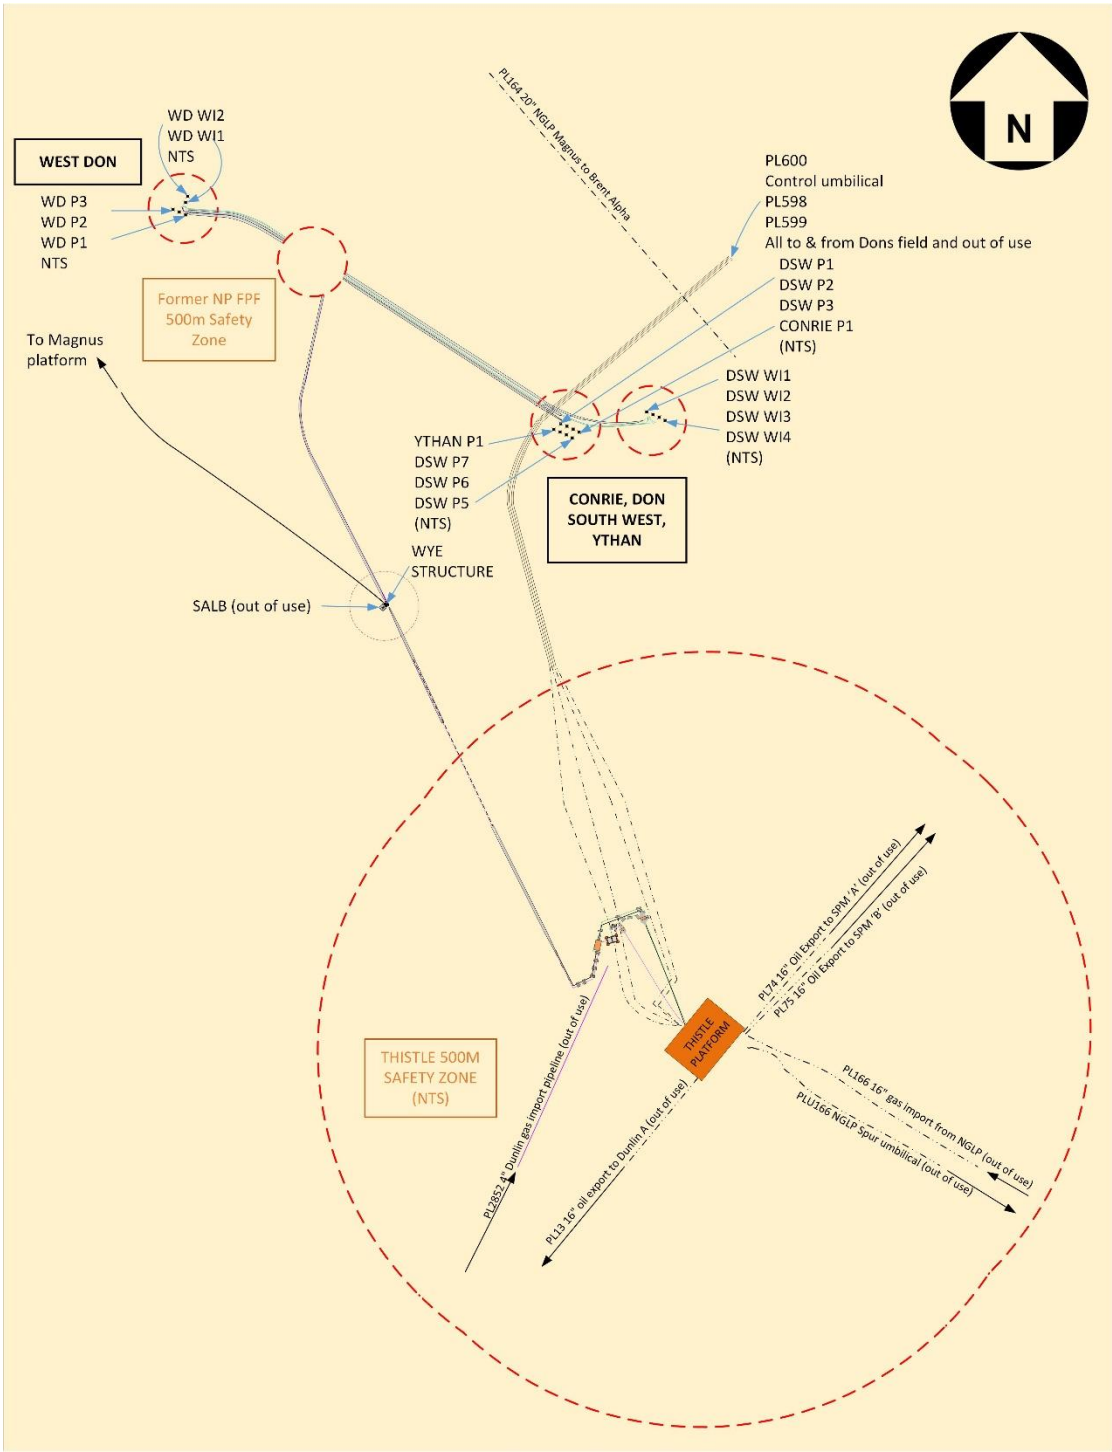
N

PL164 20" NGLP Magnus to Brent Alpha

WEST DON

WD WI2
WD WI1
NTS

WD P3
WD P2
WD P1
NTS

Former NP FPF 500m Safety Zone

To Magnus platform

PL600
Control umbilical
PL598
PL599
All to & from Dons field and out of use

DSW P1
DSW P2
DSW P3
CONRIE P1
(NTS)

DSW WI1
DSW WI2
DSW WI3
DSW WI4
(NTS)

YTHAN P1
DSW P7
DSW P6
DSW P5
(NTS)

CONRIE, DON SOUTH WEST, YTHAN

WYE STRUCTURE

SALB (out of use)

PL74 16" Oil Export to SPM 'A' (out of use)
PL75 16" Oil Export to SPM 'B' (out of use)

THISTLE PLATFORM

THISTLE 500M SAFETY ZONE (NTS)

PL2852 4" Dunlin gas import pipeline (out of use)

PL13 16" oil export to Dunlin A (out of use)

PL166 16" gas import from NGLP (out of use)
PLU166 NGLP Spur umbilical (out of use)